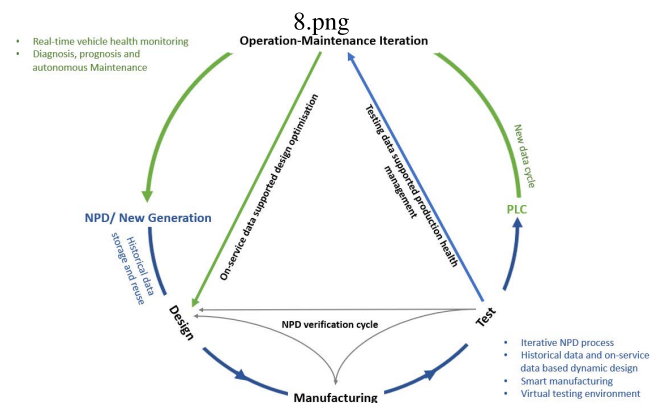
8.png

Operation-Maintenance Iteration

- Real-time vehicle health monitoring
- Diagnosis, prognosis and autonomous Maintenance

On-service data supported design optimisation

Testing data supported production health management

New data cycle

NPD/ New Generation

Historical data storage and reuse

PLC

Design

NPD verification cycle

Test

- Iterative NPD process
- Historical data and on-service data based dynamic design
- Smart manufacturing
- Virtual testing environment

Manufacturing